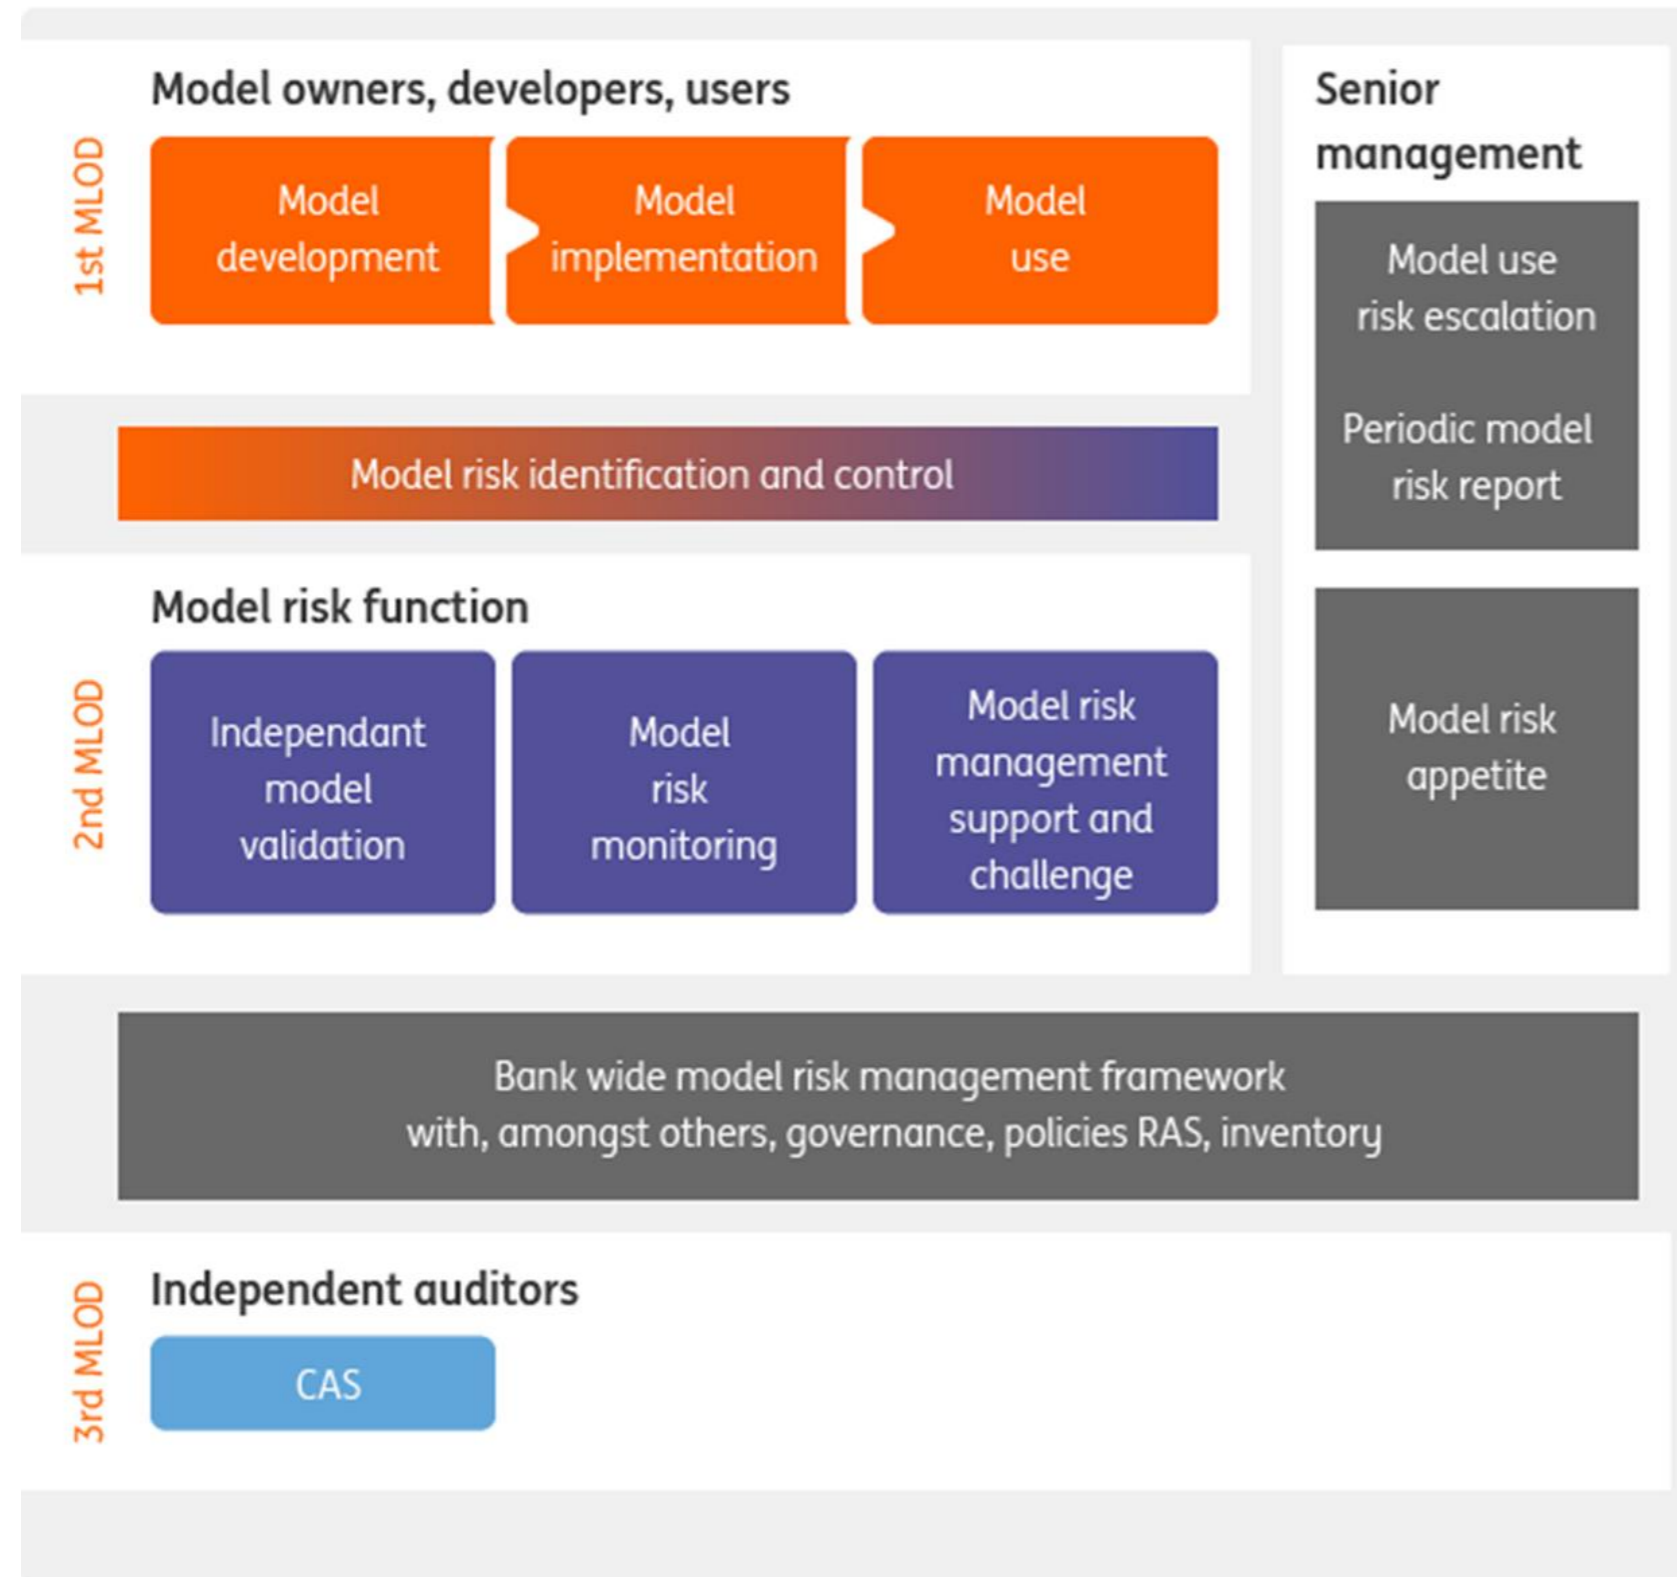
1st MLOD

Model owners, developers, users

Model development

Model implementation

Model use

Senior management

Model use risk escalation

Periodic model risk report

Model risk identification and control

2nd MLOD

Model risk function

Independant model validation

Model risk monitoring

Model risk management support and challenge

Model risk appetite

Bank wide model risk management framework with, amongst others, governance, policies RAS, inventory

3rd MLOD

Independent auditors

CAS